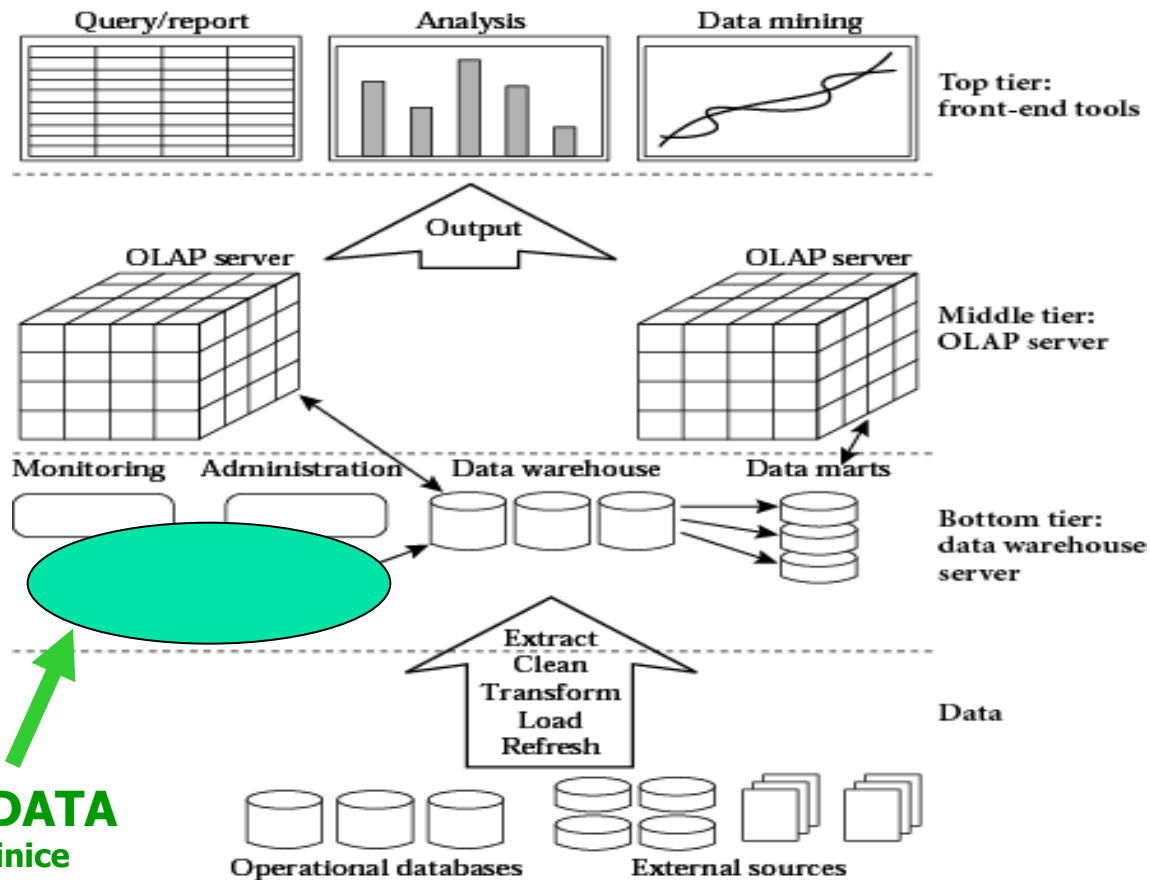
Query/report

Analysis

Data mining

Top tier: front-end tools

Output

OLAP server

OLAP server

Middle tier: OLAP server

Monitoring

Administration

Data warehouse

Data marts

Bottom tier: data warehouse server

Extract
Clean
Transform
Load
Refresh

Data

DATA
inice

Operational databases

External sources